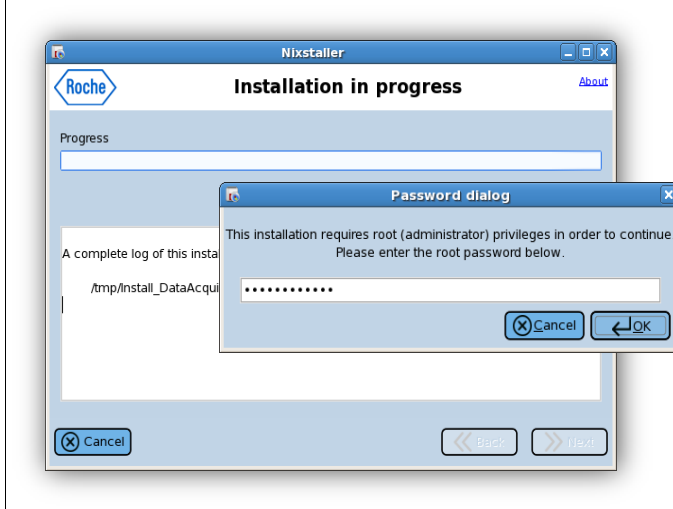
Nixstaller

Roche

Installation in progress

About

Progress

A complete log of this insta

/tmp/Install_DataAcqui

Password dialog

This installation requires root (administrator) privileges in order to continue
Please enter the root password below.

•••••••••••••

Cancel

OK

Cancel

Back

Next